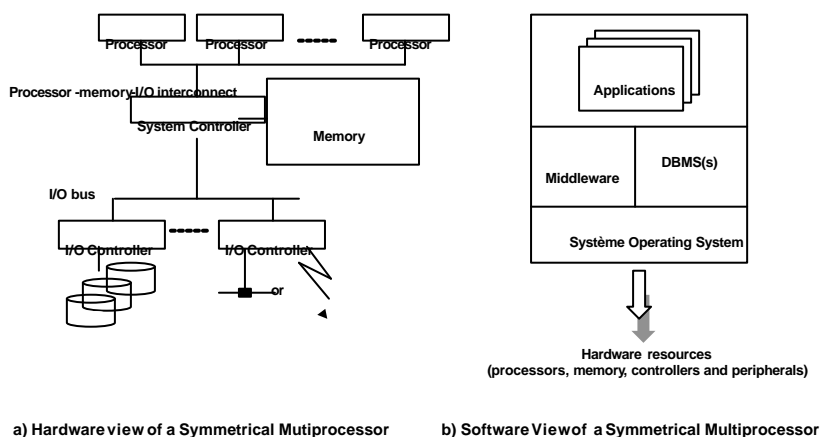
Processor
Processor
Processor
Processor -memory-I/O interconnect
System Controller
Memory
I/O bus
I/O Controller
I/O Controller
or

Applications
Middleware
DBMS(s)
Système Operating System
Hardware resources
(processors, memory, controllers and peripherals)

a) Hardware view of a Symmetrical Mutiprocessor

b) Software Viewof a Symmetrical Multiprocessor